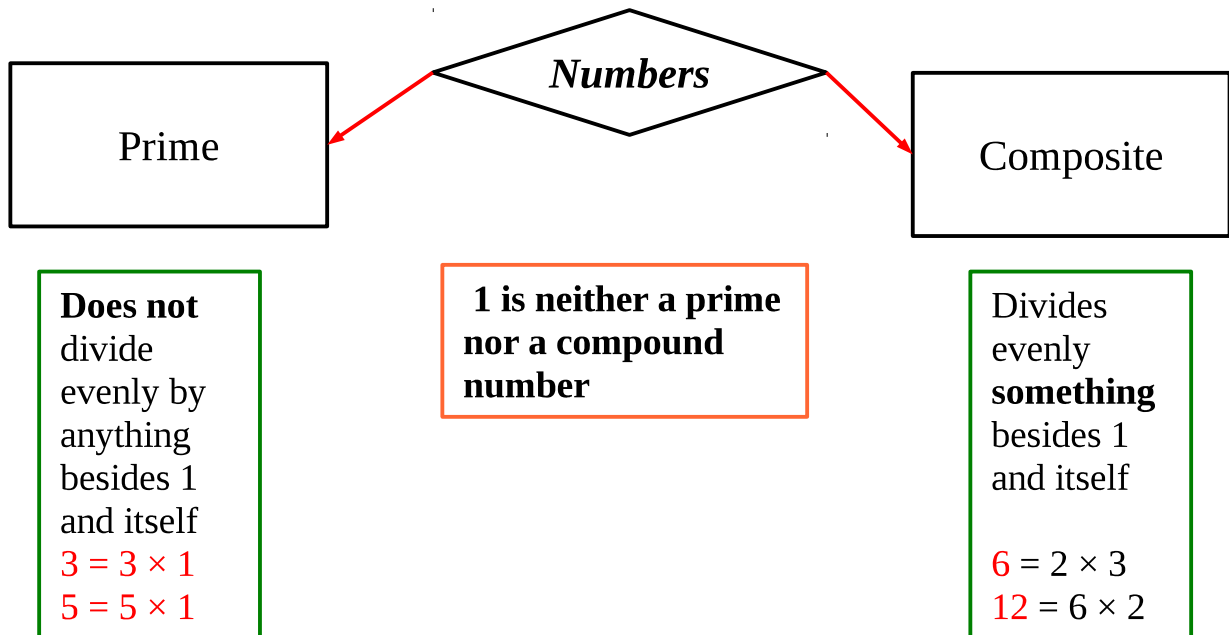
Numbers

Prime

Composite

Does not divide evenly by anything besides 1 and itself
$3 = 3 \times 1$
$5 = 5 \times 1$

1 is neither a prime nor a compound number

Divides evenly something besides 1 and itself

$6 = 2 \times 3$
$12 = 6 \times 2$